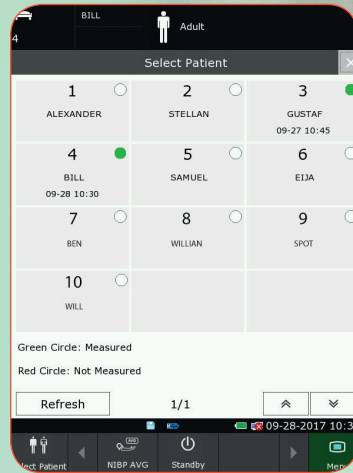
BILL
4
Adult

Select Patient

| 1 ALEXANDER | 2 STELLAN | 3 GUSTAF 09-27 10:45 |
|---|---|---|
| 4 BILL 09-28 10:30 | 5 SAMUEL | 6 EIJA |
| 7 BEN | 8 WILLIAN | 9 SPOT |
| 10 WILL | | |

Green Circle: Measured

Red Circle: Not Measured

Refresh
1/1

09-28-2017 10:3

lect Patient
NIBP AVG
Standby
Men